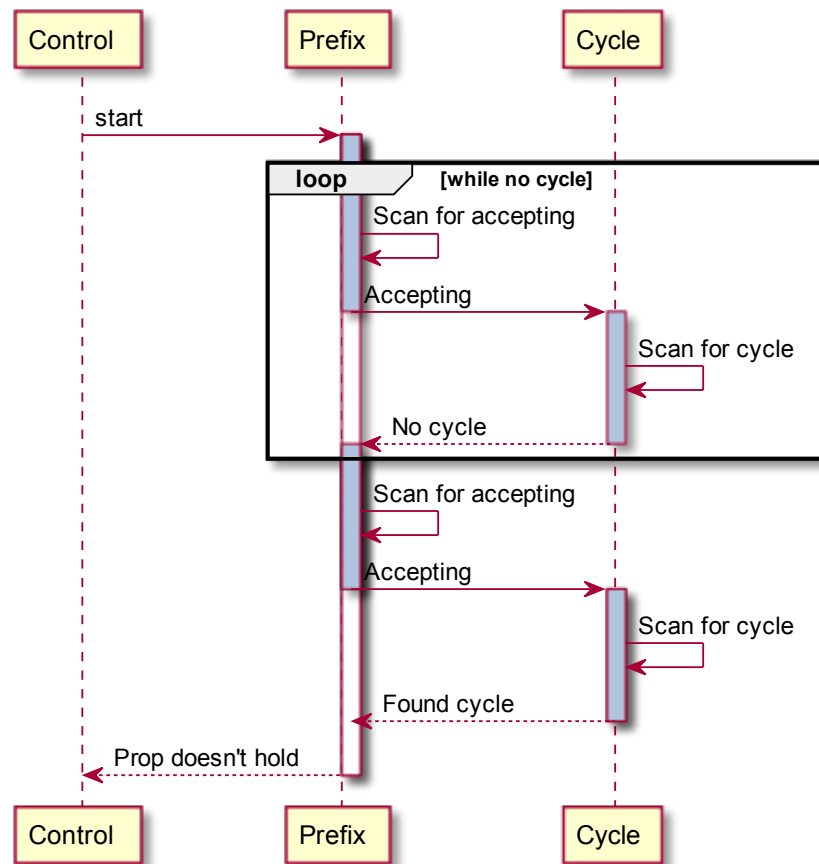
Control

Prefix

Cycle

start

loop

[while no cycle]

Scan for accepting

Accepting

Scan for cycle

No cycle

Scan for accepting

Accepting

Scan for cycle

Found cycle

Prop doesn't hold

Control

Prefix

Cycle